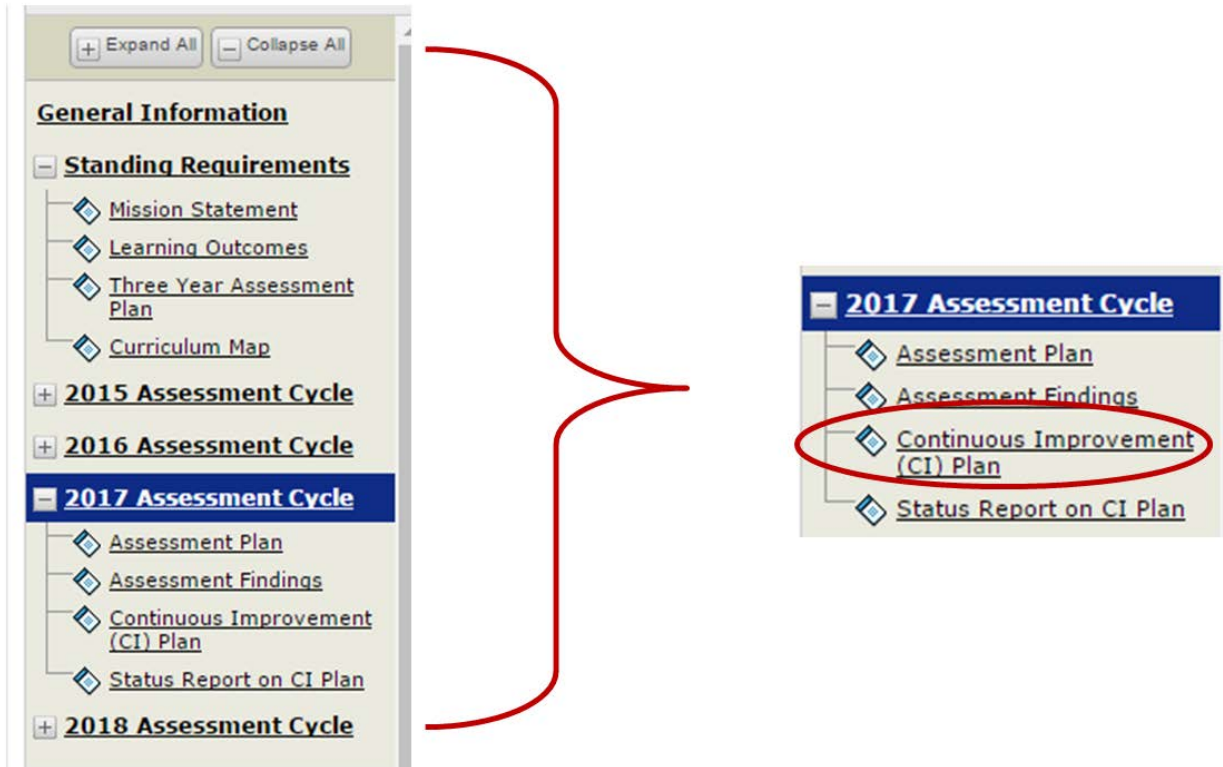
Expand All Collapse All

General Information

Standing Requirements

Mission Statement

Learning Outcomes

Three Year Assessment Plan

Curriculum Map

2015 Assessment Cycle

2016 Assessment Cycle

2017 Assessment Cycle

Assessment Plan

Assessment Findings

Continuous Improvement (CI) Plan

Status Report on CI Plan

2018 Assessment Cycle

2017 Assessment Cycle

Assessment Plan

Assessment Findings

Continuous Improvement (CI) Plan

Status Report on CI Plan